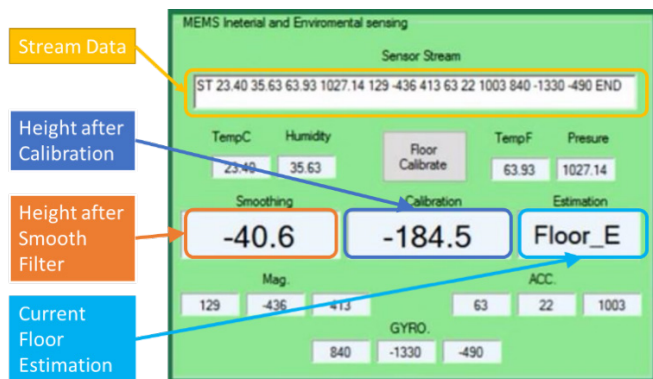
MEMS Ineterial and Enviromental sensing

Stream Data

Sensor Stream

ST 23.40 35.63 63.93 1027.14 129 -436 413 63 22 1003 840 -1330 -490 END

Height after Calibration

TempC
23.40

Humidity
35.63

Floor Calibrate

TempF
63.93

Presure
1027.14

Height after Smooth Filter

Smoothing
-40.6

Calibration
-184.5

Estimation
Floor_E

Mag.
129
-436
413

ACC.
63
22
1003

Current Floor Estimation

GYRO.
840
-1330
-490